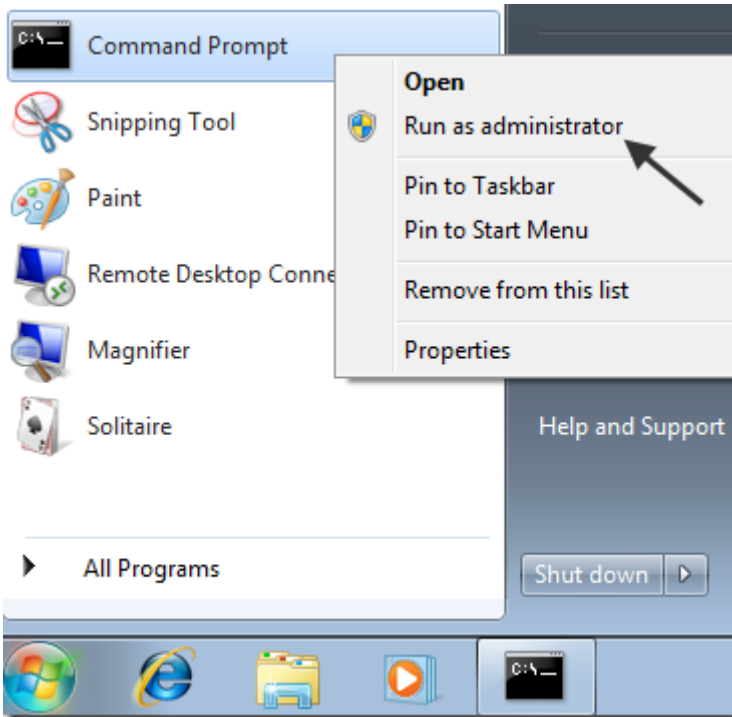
C:\_ Command Prompt
Snipping Tool
Paint
Remote Desktop Conne
Magnifier
Solitaire
All Programs

Open
Run as administrator
Pin to Taskbar
Pin to Start Menu
Remove from this list
Properties

Help and Support
Shut down

C:\_